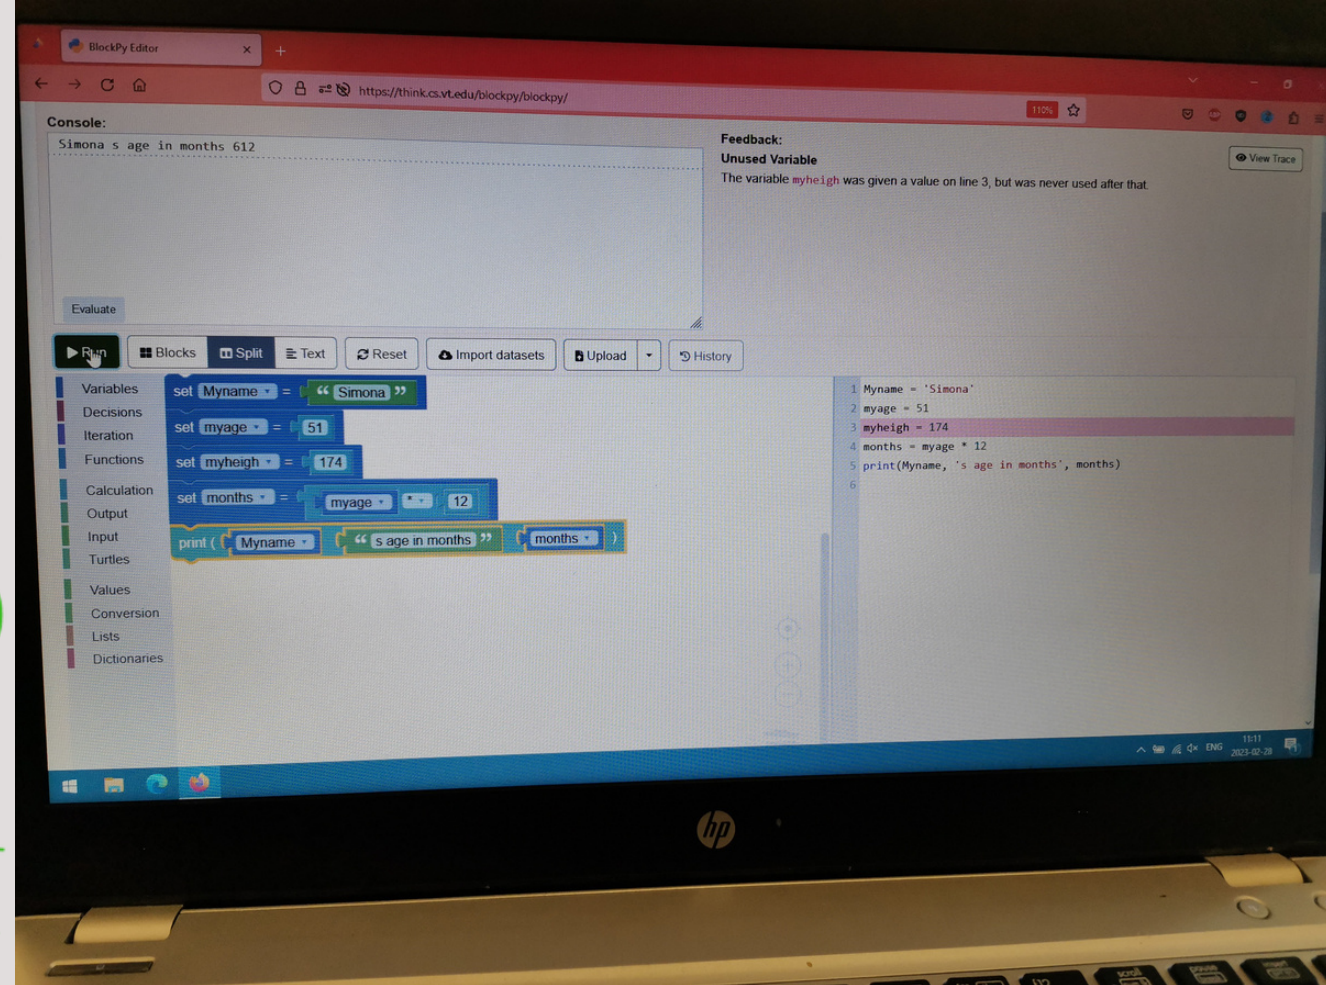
BlockPy Editor

https://think.cs.vt.edu/blockpy/blockpy/

110%

Console:

Simona s age in months 612

Evaluate

Feedback:

Unused Variable

The variable myheigh was given a value on line 3, but was never used after that.

View Trace

Run

Blocks

Split

Text

Reset

Import datasets

Upload

History

Variables
Decisions
Iteration
Functions
Calculation
Output
Input
Turtles
Values
Conversion
Lists
Dictionaries

set Myname = " Simona "
set myage = 51
set myheigh = 174
set months = myage * 12
print ( Myname " s age in months " months )

1 Myname = 'Simona'
2 myage = 51
3 myheigh = 174
4 months = myage * 12
5 print(Myname, 's age in months', months)
6

ENG 11:11 2023-02-28

hp